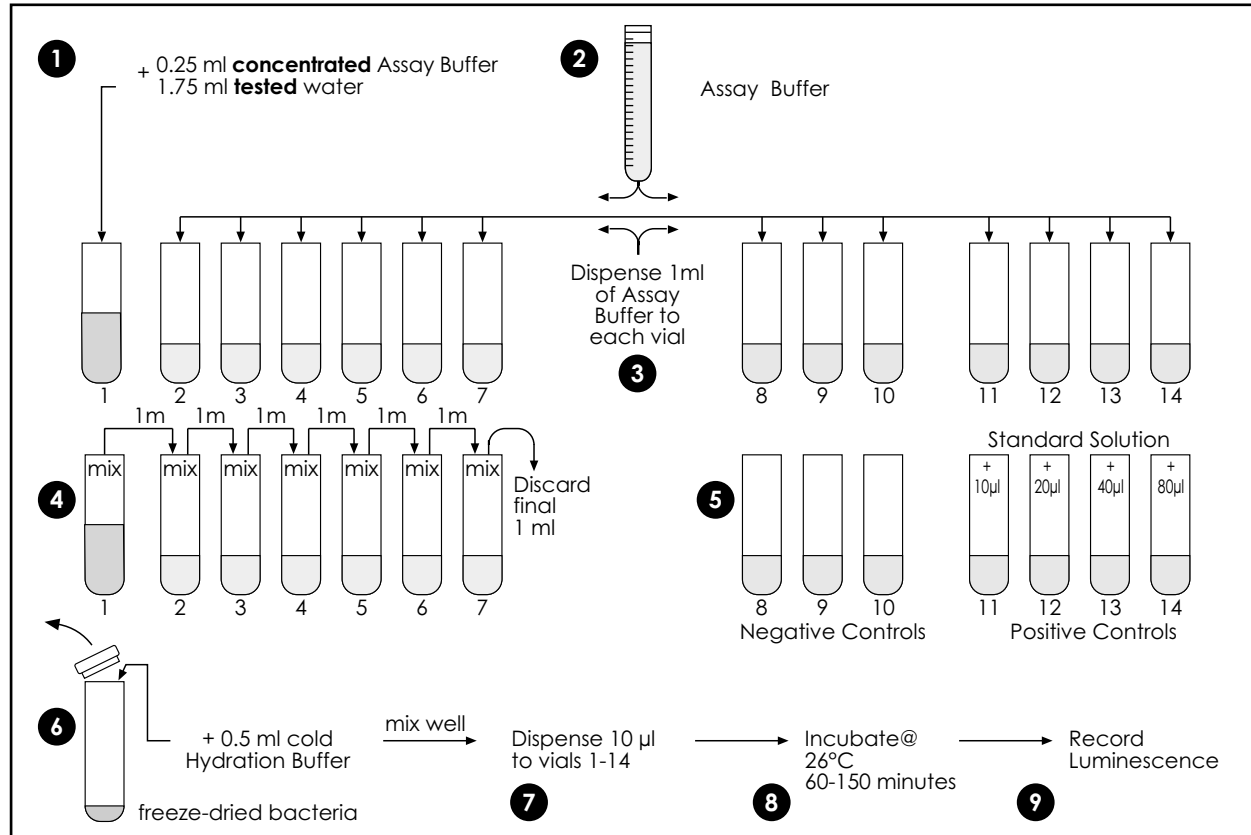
1

+ 0.25 ml **concentrated** Assay Buffer
1.75 ml **tested** water

2

Assay Buffer

Dispense 1ml of Assay Buffer to each vial

3

1 2 3 4 5 6 7 8 9 10 11 12 13 14

1m 1m 1m 1m 1m 1m

4

mix mix mix mix mix mix mix

Discard final 1 ml

1 2 3 4 5 6 7

5

Standard Solution

+ 10µl + 20µl + 40µl + 80µl

8 9 10
Negative Controls

11 12 13 14
Positive Controls

6

+ 0.5 ml cold Hydration Buffer

freeze-dried bacteria

mix well

Dispense 10 µl to vials 1-14

7

Incubate@ 26°C 60-150 minutes

8

Record Luminescence

9